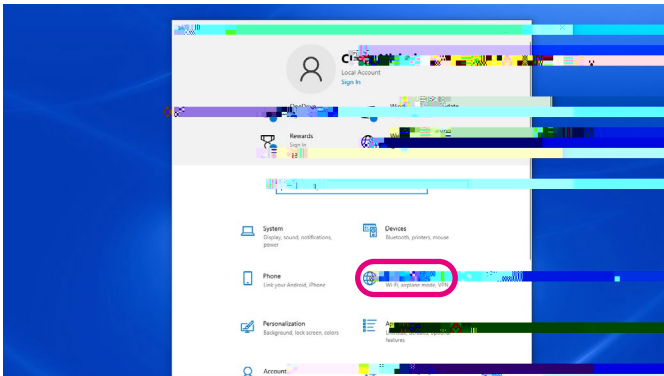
Cl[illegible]
Local Account
Sign in

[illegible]

Rewards
Sign in

System
Display, sound, notifications, power

Devices
Bluetooth, printers, mouse

Phone
Link your Android, iPhone

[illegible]
Wi-Fi, airplane mode, VPN

Personalization
Background, lock screen, colors

A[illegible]
features

Account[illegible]